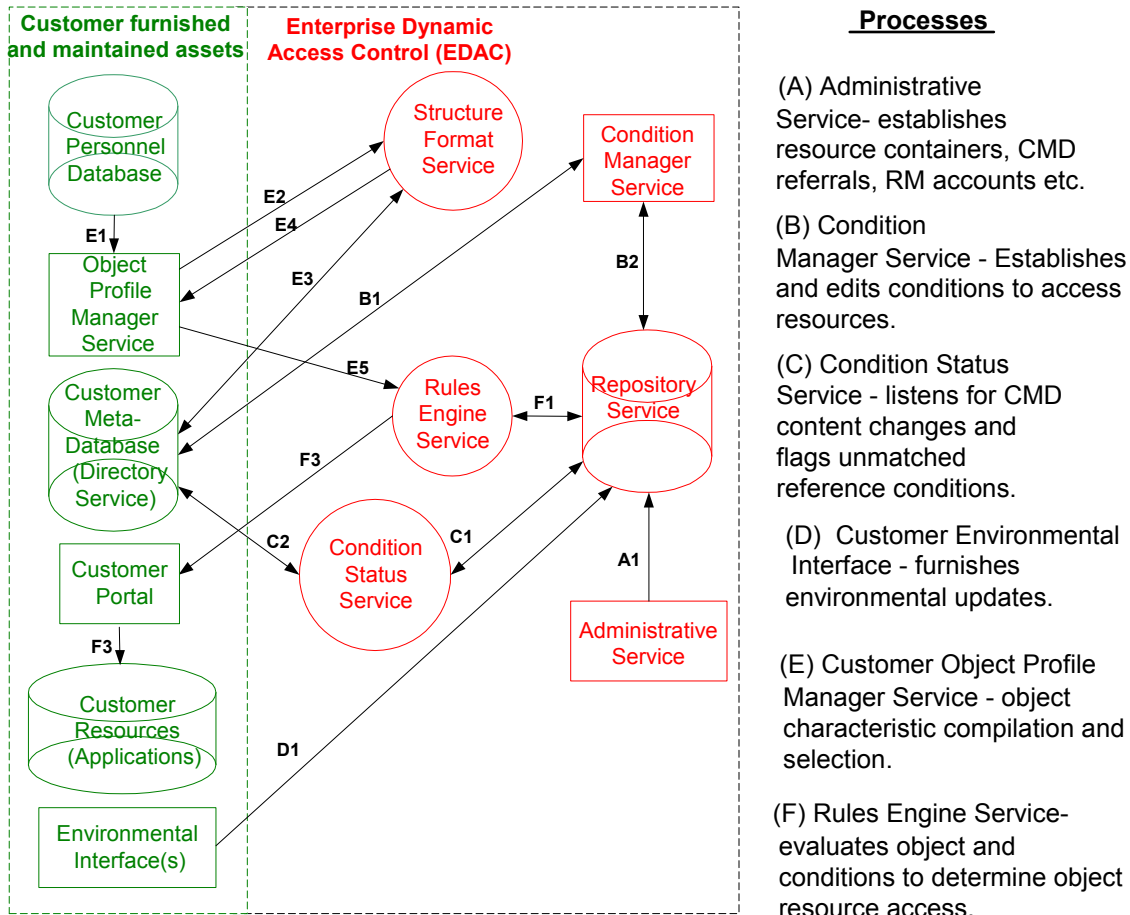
Customer furnished and maintained assets

Enterprise Dynamic Access Control (EDAC)

Customer Personnel Database

E1

Object Profile Manager Service

Customer Meta-Database (Directory Service)

Customer Portal

F3

Customer Resources (Applications)

Environmental Interface(s)

Structure Format Service

E2

E4

E3

B1

E5

Rules Engine Service

F1

F3

C2

Condition Status Service

C1

D1

Condition Manager Service

B2

Repository Service

A1

Administrative Service

Processes

(A) Administrative Service- establishes resource containers, CMD referrals, RM accounts etc.

(B) Condition Manager Service - Establishes and edits conditions to access resources.

(C) Condition Status Service - listens for CMD content changes and flags unmatched reference conditions.

(D) Customer Environmental Interface - furnishes environmental updates.

(E) Customer Object Profile Manager Service - object characteristic compilation and selection.

(F) Rules Engine Service- evaluates object and conditions to determine object resource access.